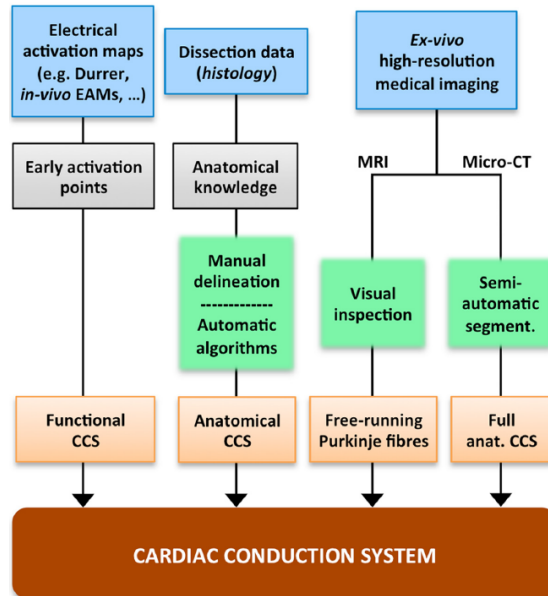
Electrical activation maps (e.g. Durrer, in-vivo EAMs, ...)

Dissection data (histology)

Ex-vivo high-resolution medical imaging

Early activation points

Anatomical knowledge

MRI

Micro-CT

Manual delineation
-------------
Automatic algorithms

Visual inspection

Semi-automatic segment.

Functional CCS

Anatomical CCS

Free-running Purkinje fibres

Full anat. CCS

CARDIAC CONDUCTION SYSTEM